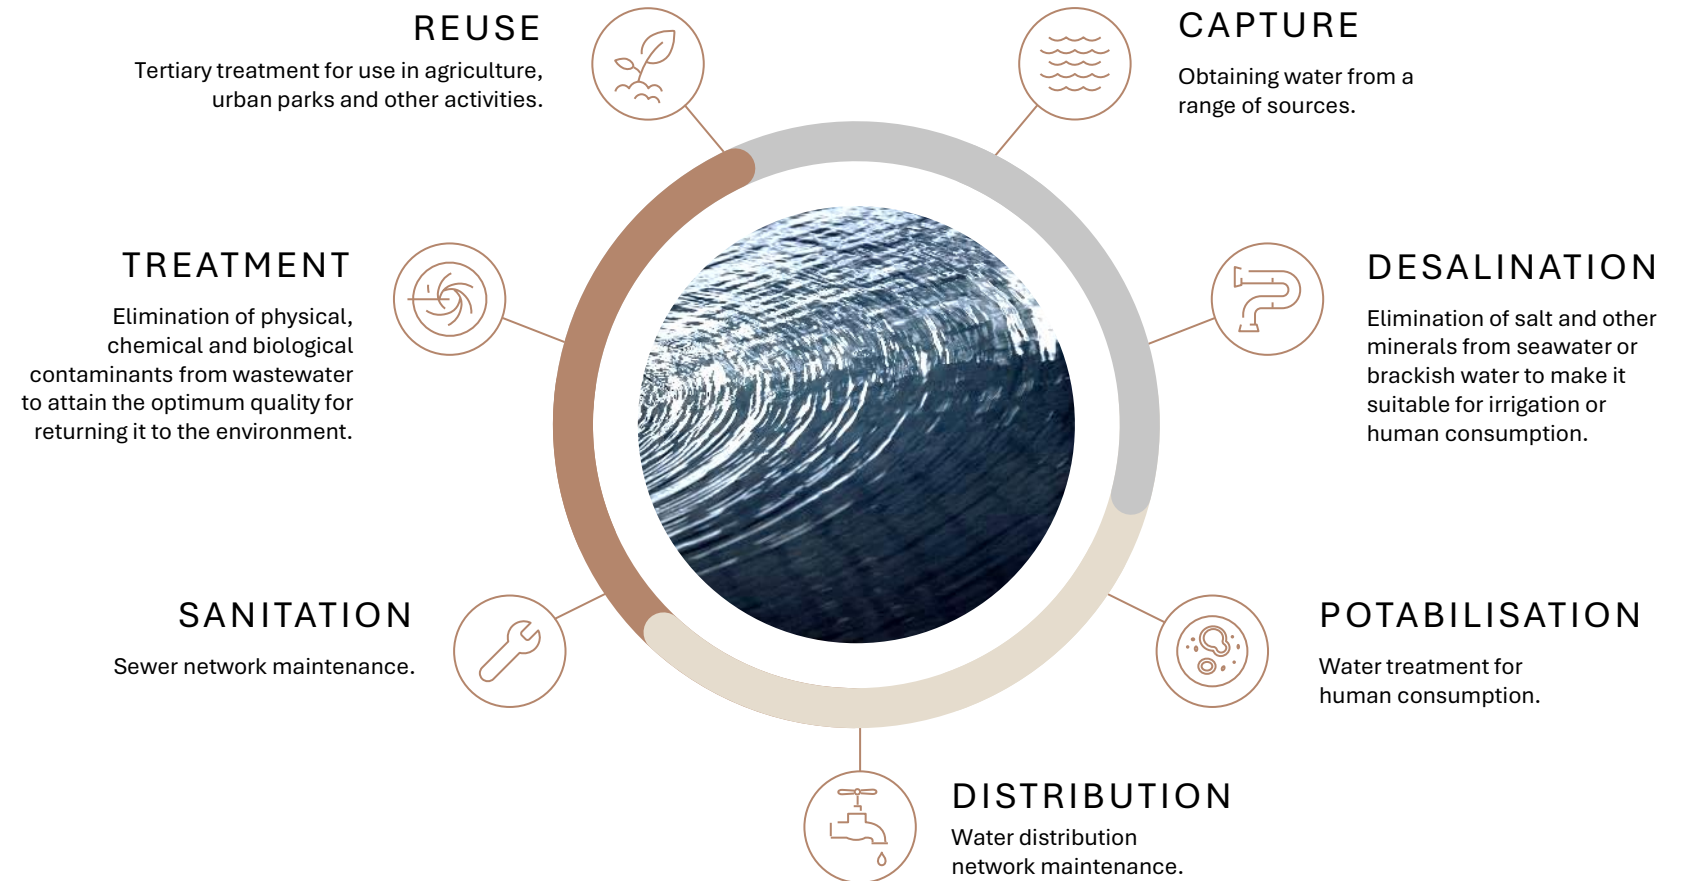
REUSE
Tertiary treatment for use in agriculture, urban parks and other activities.

CAPTURE
Obtaining water from a range of sources.

TREATMENT
Elimination of physical, chemical and biological contaminants from wastewater to attain the optimum quality for returning it to the environment.

DESALINATION
Elimination of salt and other minerals from seawater or brackish water to make it suitable for irrigation or human consumption.

SANITATION
Sewer network maintenance.

POTABILISATION
Water treatment for human consumption.

DISTRIBUTION
Water distribution network maintenance.